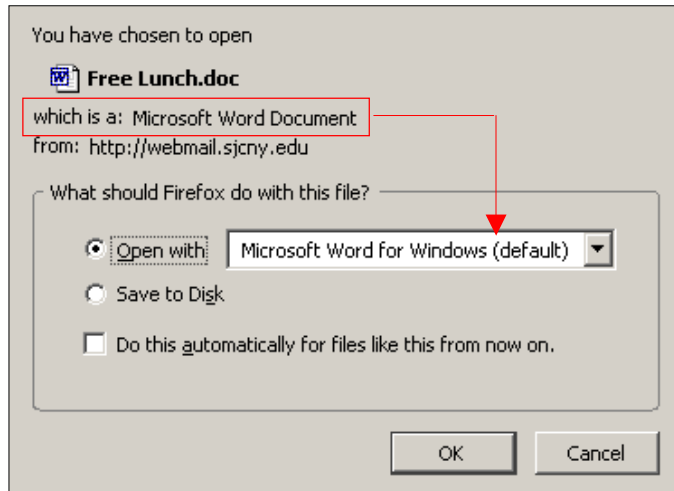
You have chosen to open

Free Lunch.doc

which is a: Microsoft Word Document

from: http://webmail.sjcny.edu

What should Firefox do with this file?

Open with Microsoft Word for Windows (default)

Save to Disk

Do this automatically for files like this from now on.

OK Cancel